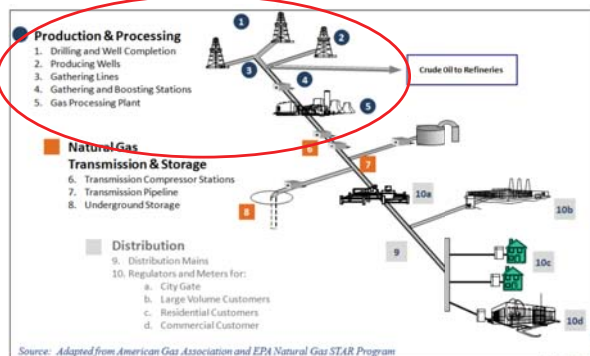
Production & Processing
1. Drilling and Well Completion
2. Producing Wells
3. Gathering Lines
4. Gathering and Boosting Stations
5. Gas Processing Plant

1
2
3
4
5

Crude Oil to Refineries

Natural Gas Transmission & Storage
6. Transmission Compressor Stations
7. Transmission Pipeline
8. Underground Storage

6
7
8
10a
10b
9

Distribution
9. Distribution Mains
10. Regulators and Meters for:
a. City Gate
b. Large Volume Customers
c. Residential Customers
d. Commercial Customer

10c
10d

Source: Adapted from American Gas Association and EPA Natural Gas STAR Program